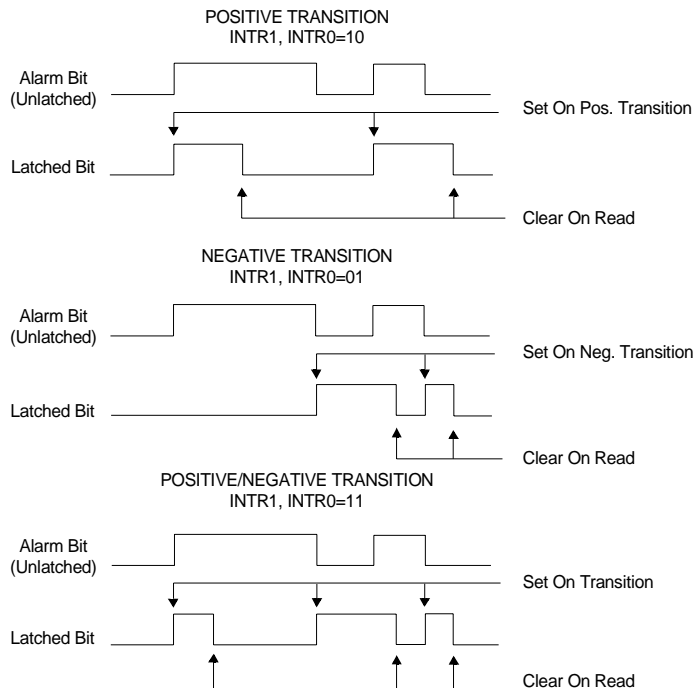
POSITIVE TRANSITION
INTR1, INTR0=10

Alarm Bit
(Unlatched)

Set On Pos. Transition

Latched Bit

Clear On Read

NEGATIVE TRANSITION
INTR1, INTR0=01

Alarm Bit
(Unlatched)

Set On Neg. Transition

Latched Bit

Clear On Read

POSITIVE/NEGATIVE TRANSITION
INTR1, INTR0=11

Alarm Bit
(Unlatched)

Set On Transition

Latched Bit

Clear On Read